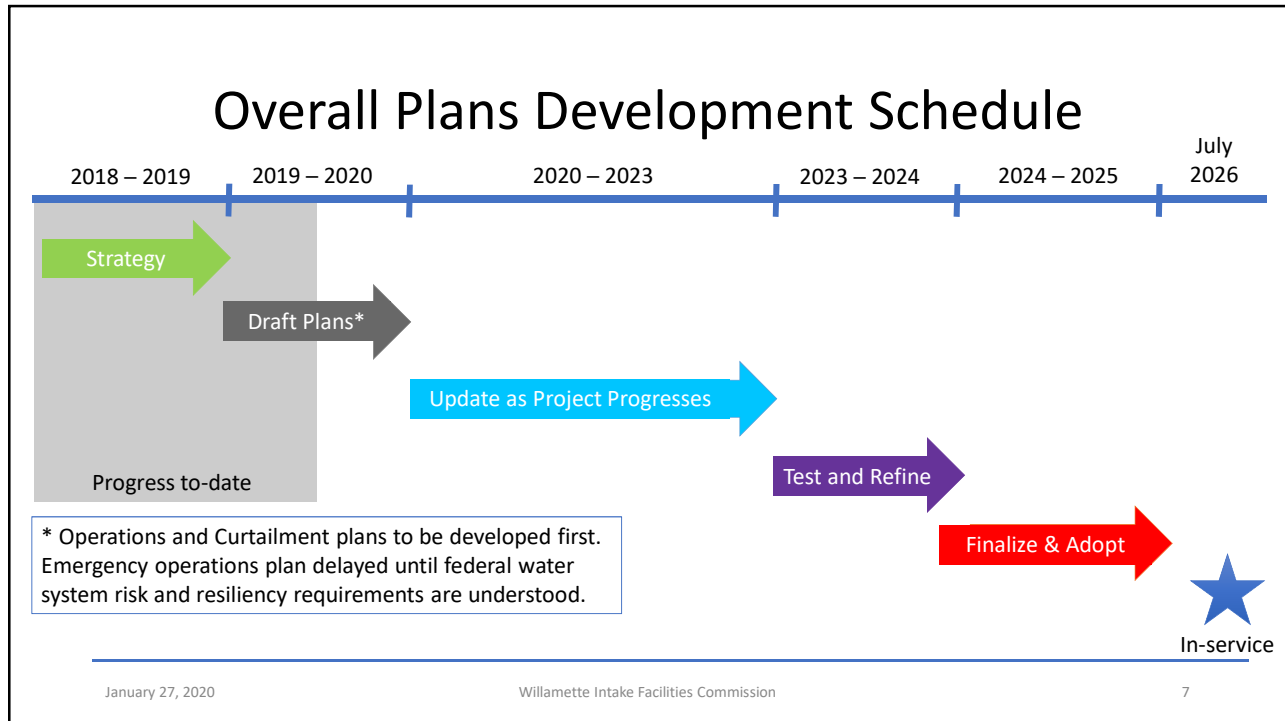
Overall Plans Development Schedule

2018 – 2019

2019 – 2020

2020 – 2023

2023 – 2024

2024 – 2025

July 2026

Strategy

Draft Plans*

Update as Project Progresses

Test and Refine

Finalize & Adopt

Progress to-date

* Operations and Curtailment plans to be developed first. Emergency operations plan delayed until federal water system risk and resiliency requirements are understood.

In-service

January 27, 2020

Willamette Intake Facilities Commission

7